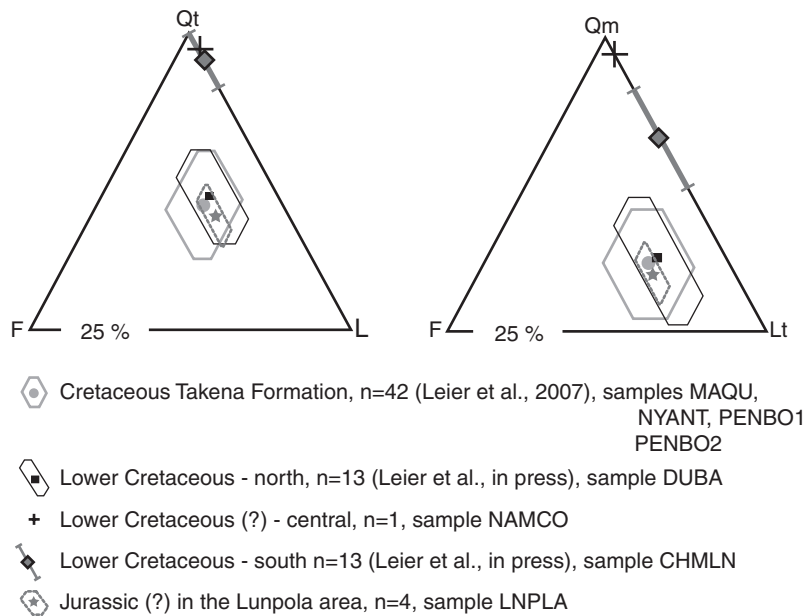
Qt

F 25 % L

Qm

F 25 % Lt

Cretaceous Takena Formation, n=42 (Leier et al., 2007), samples MAQU, NYANT, PENBO1 PENBO2

Lower Cretaceous - north, n=13 (Leier et al., in press), sample DUBA

+ Lower Cretaceous (?) - central, n=1, sample NAMCO

Lower Cretaceous - south n=13 (Leier et al., in press), sample CHMLN

Jurassic (?) in the Lunpola area, n=4, sample LNPLA